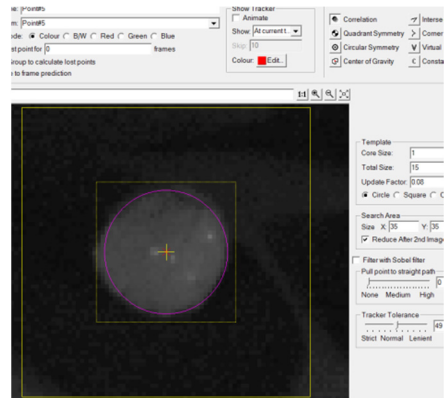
e: Point#5
m: Point#5
ode: Colour B/W Red Green Blue
st point for 0 frames
roup to calculate lost points
to frame prediction

Show Tracker
Animate
Show: At current t...
Skip: 10
Colour: Edit...

Correlation
Quadrant Symmetry
Circular Symmetry
Center of Gravity
Interse
Corner
Virtual
Consta

1:1

Template
Core Size: 1
Total Size: 15
Update Factor: 0.08
Circle Square C

Search Area
Size X: 35 Y: 35
Reduce After 2nd Image

Filter with Sobel filter
Pull point to straight path
0
None Medium High

Tracker Tolerance
49
Strict Normal Lenient